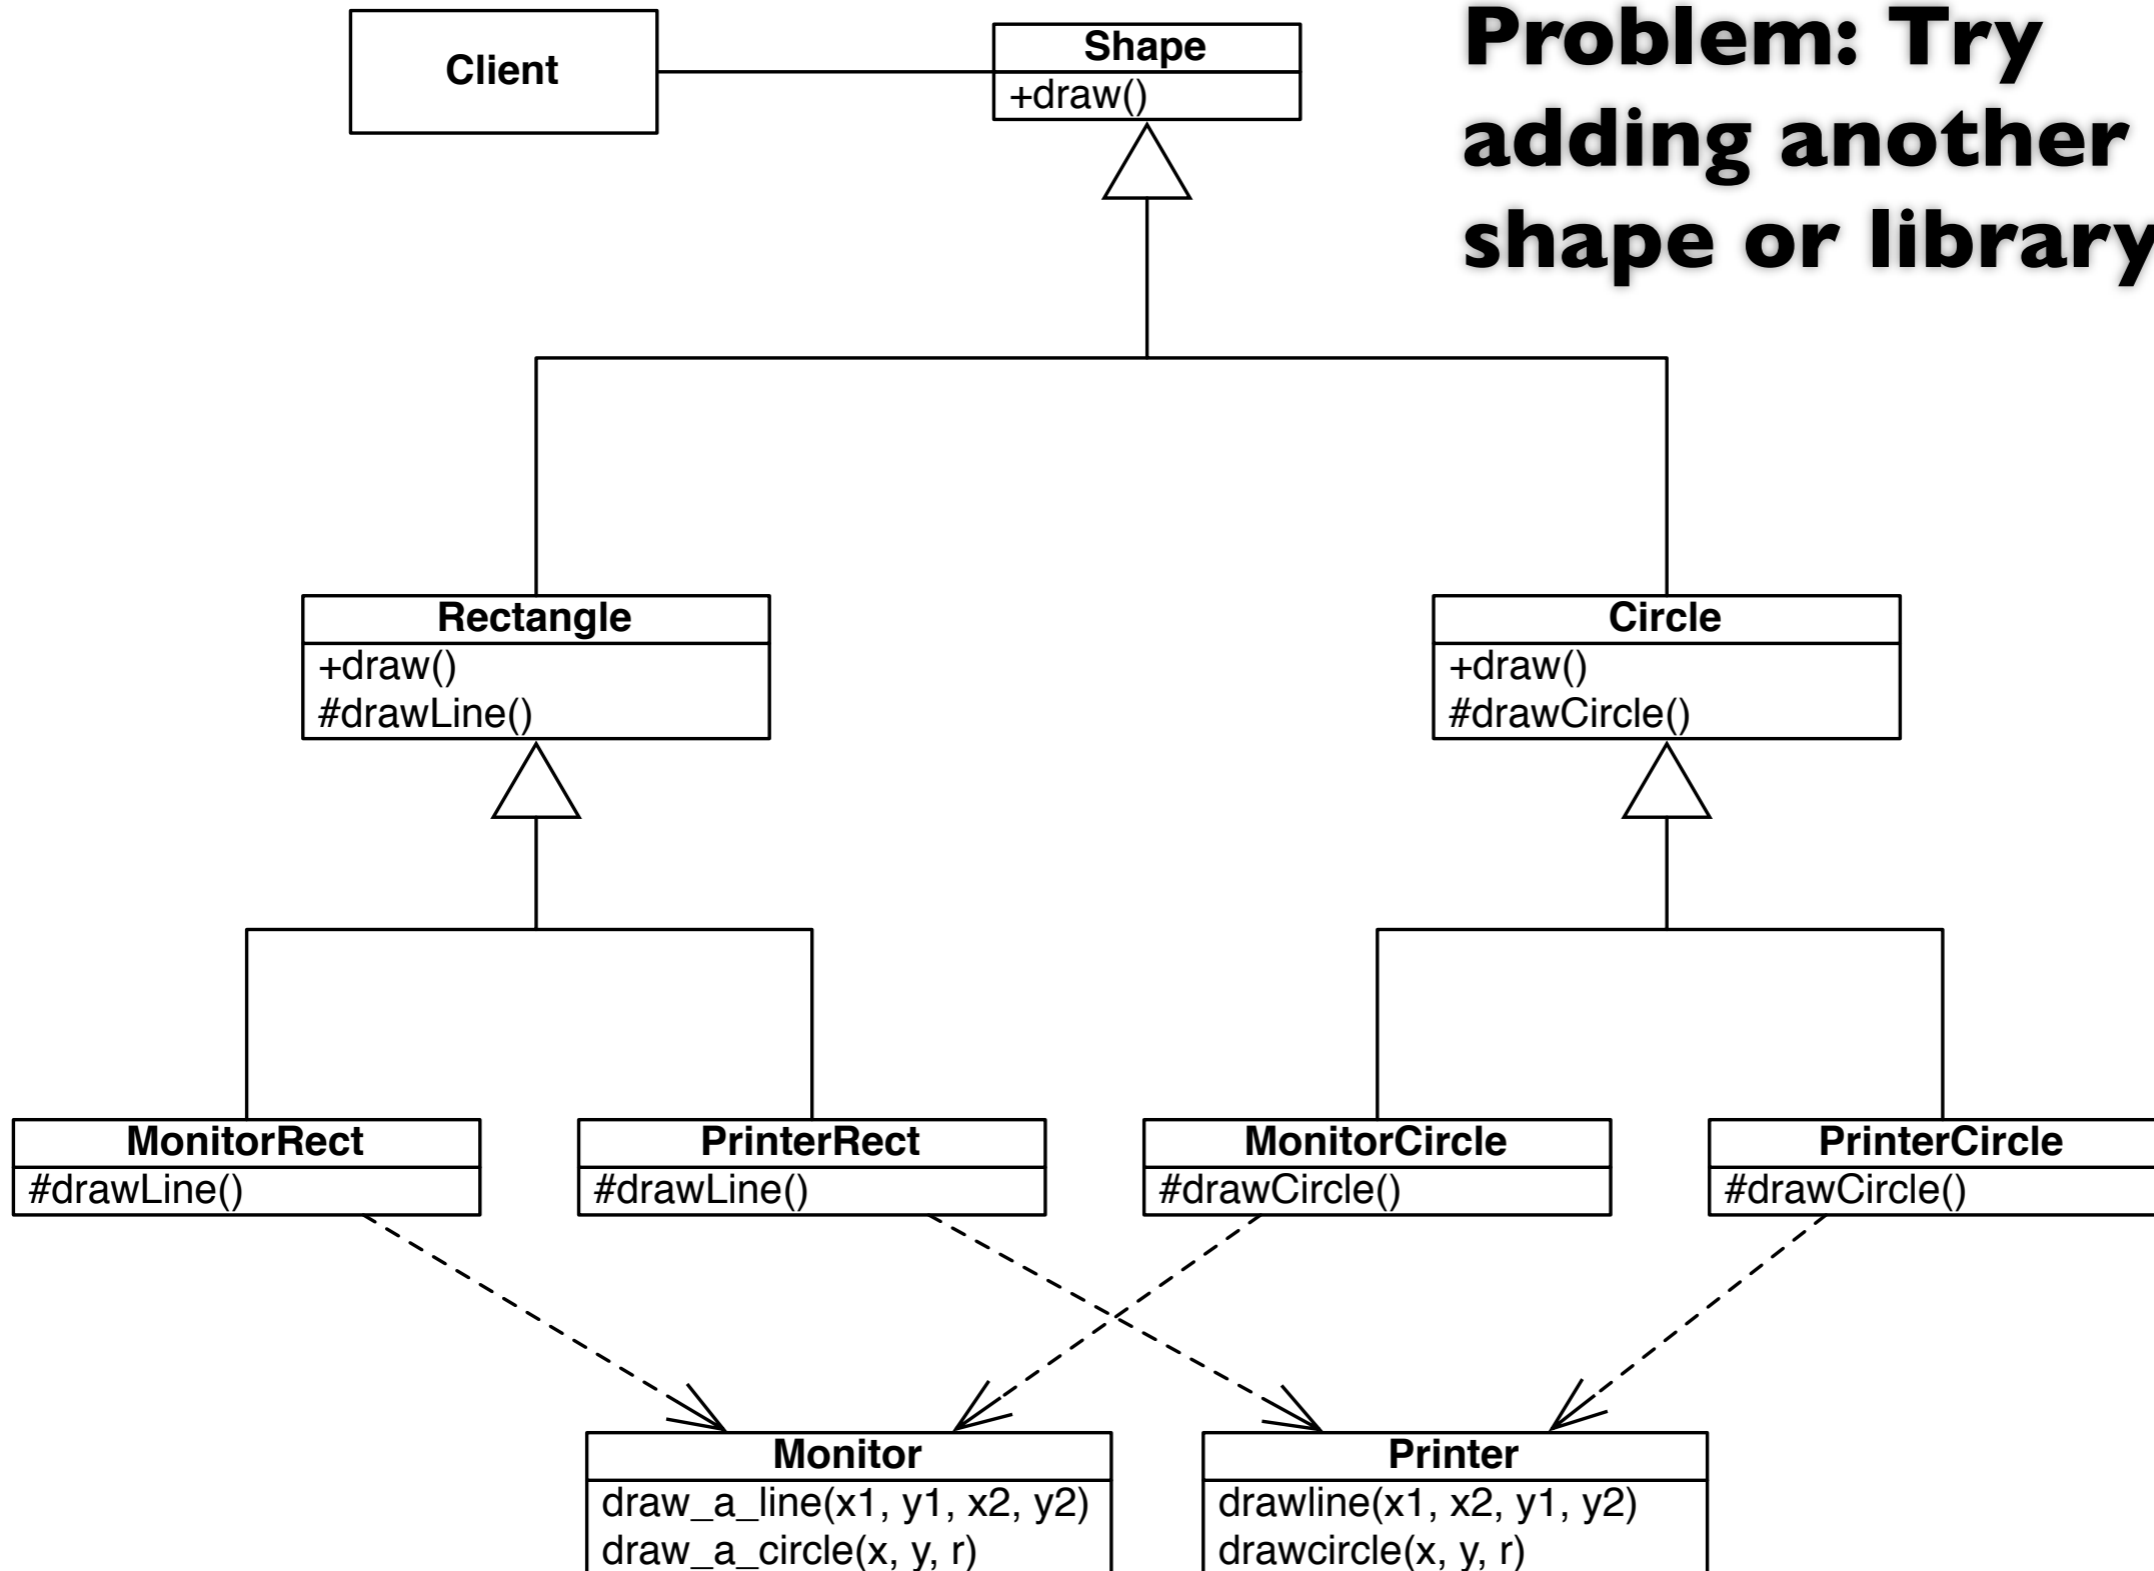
Problem: Try adding another shape or library

Client

Shape
+draw()

Rectangle
+draw()
#drawLine()

Circle
+draw()
#drawCircle()

MonitorRect
#drawLine()

PrinterRect
#drawLine()

MonitorCircle
#drawCircle()

PrinterCircle
#drawCircle()

Monitor
draw_a_line(x1, y1, x2, y2)
draw_a_circle(x, y, r)

Printer
drawline(x1, x2, y1, y2)
drawcircle(x, y, r)